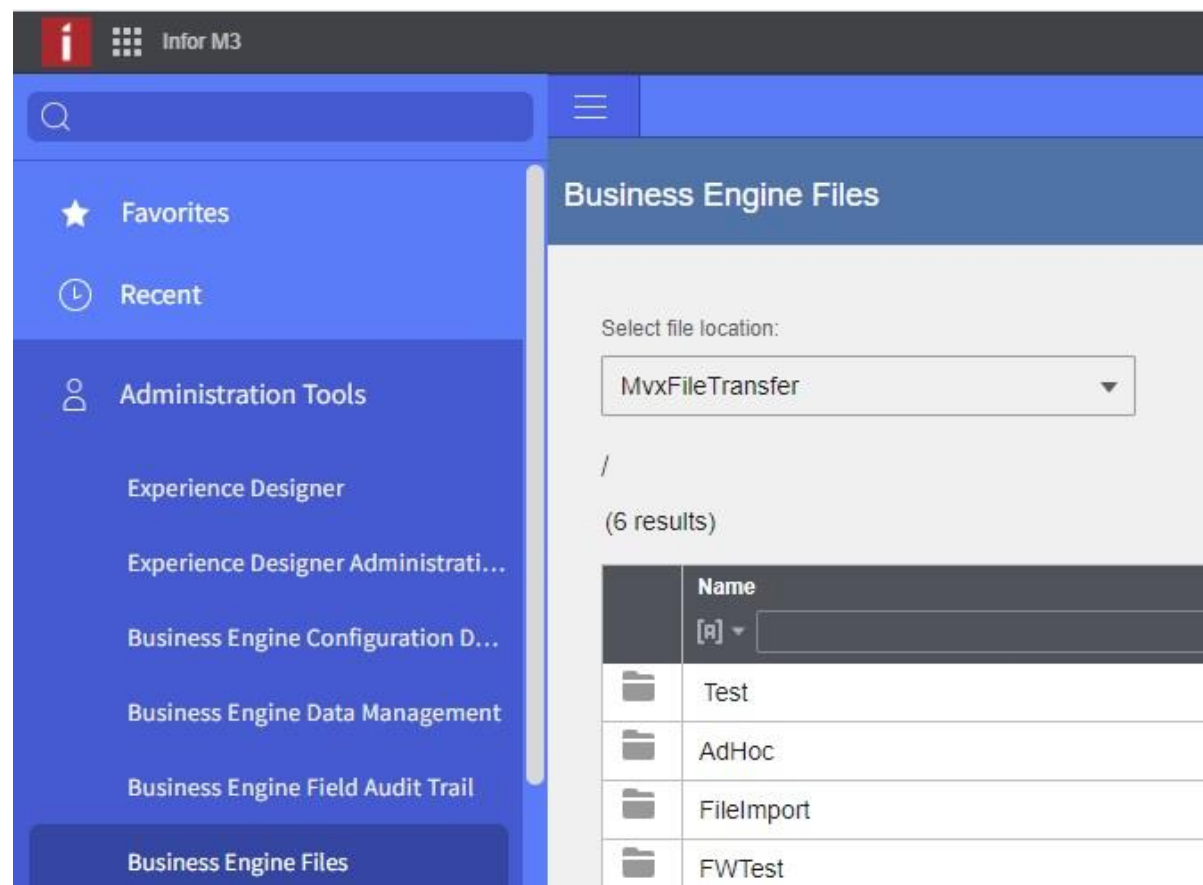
i Infor M3

Favorites

Recent

Administration Tools

Experience Designer

Experience Designer Administrati...

Business Engine Configuration D...

Business Engine Data Management

Business Engine Field Audit Trail

Business Engine Files

Business Engine Files

Select file location:

MvxFileTransfer

/

(6 results)

| | Name |
|---|---|
| | Test |
| | AdHoc |
| | FileImport |
| | FWTest |